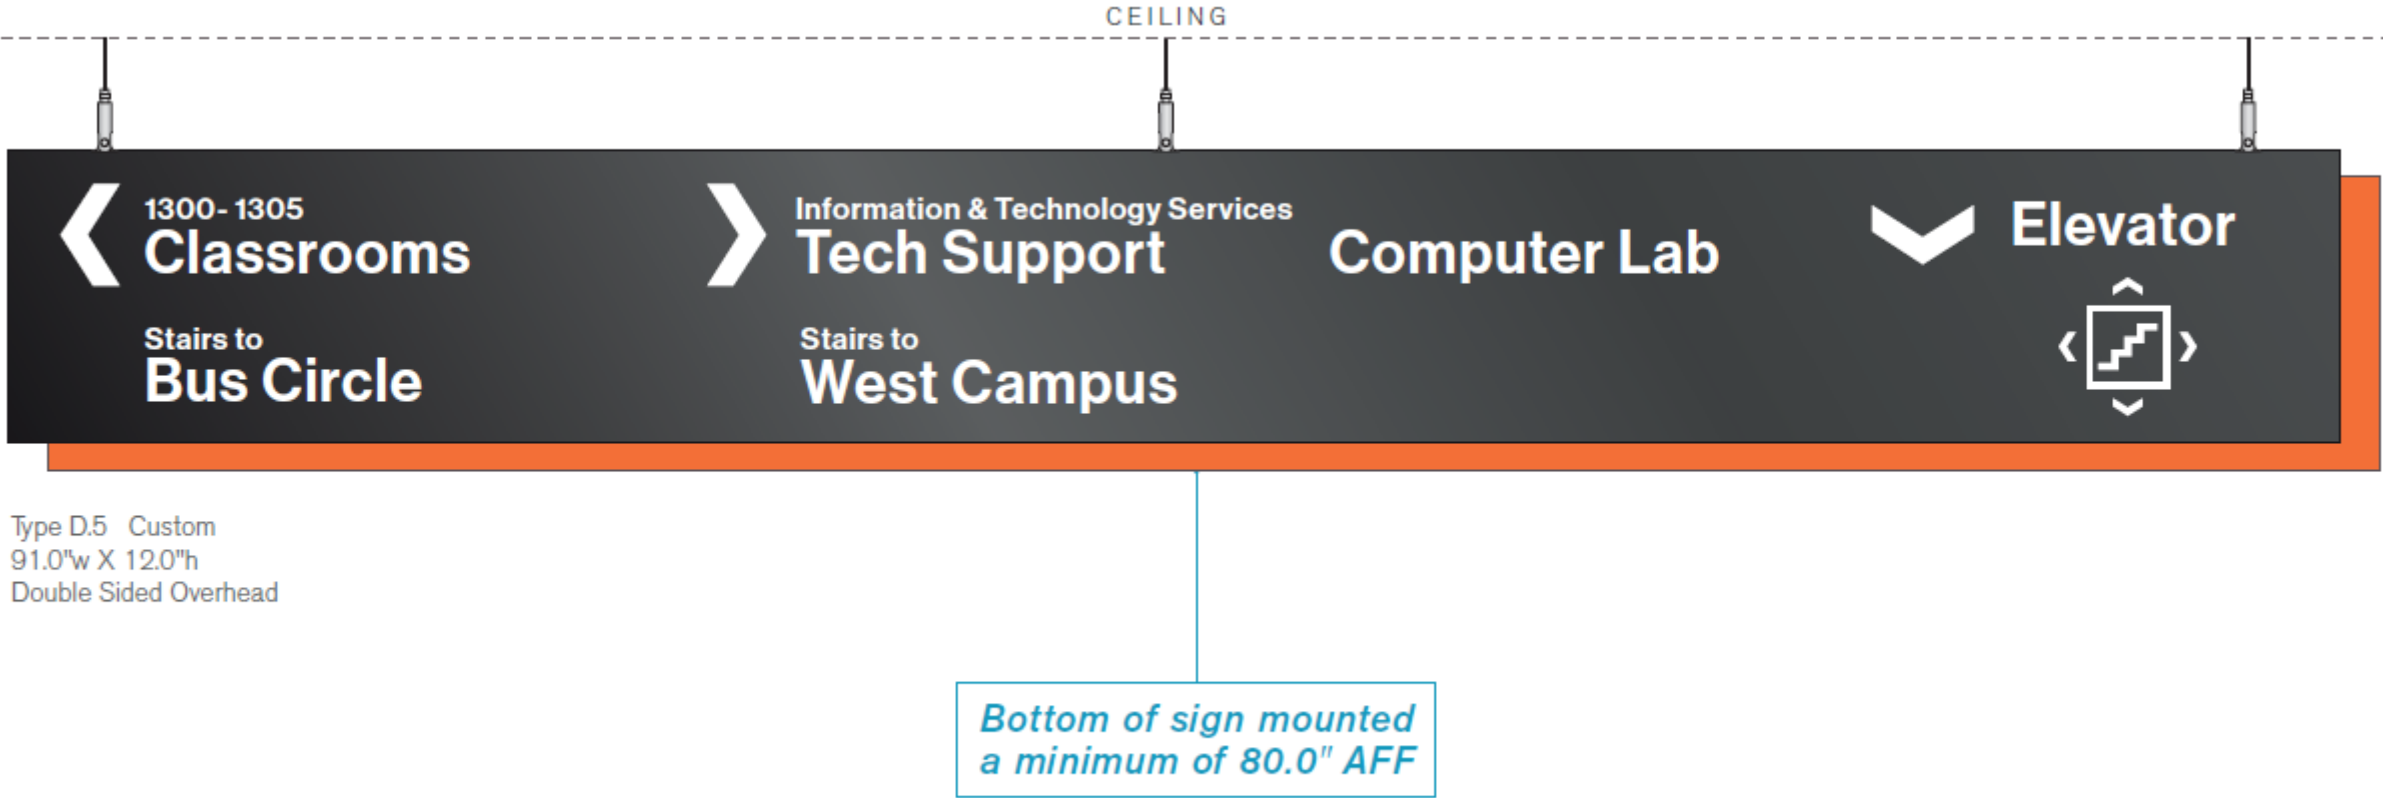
CEILING

1300- 1305
Classrooms

Stairs to
Bus Circle

Information & Technology Services
Tech Support

Stairs to
West Campus

Computer Lab

Elevator

Type D.5 Custom
91.0"w X 12.0"h
Double Sided Overhead

Bottom of sign mounted a minimum of 80.0" AFF